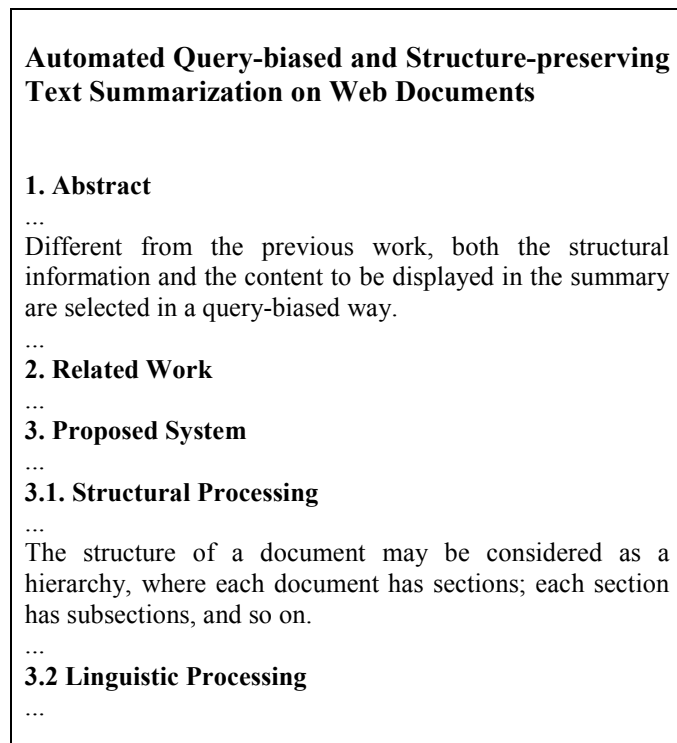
**Automated Query-biased and Structure-preserving Text Summarization on Web Documents**

**1. Abstract**

...

Different from the previous work, both the structural information and the content to be displayed in the summary are selected in a query-biased way.

...

**2. Related Work**

...

**3. Proposed System**

...

**3.1. Structural Processing**

...

The structure of a document may be considered as a hierarchy, where each document has sections; each section has subsections, and so on.

...

**3.2 Linguistic Processing**

...